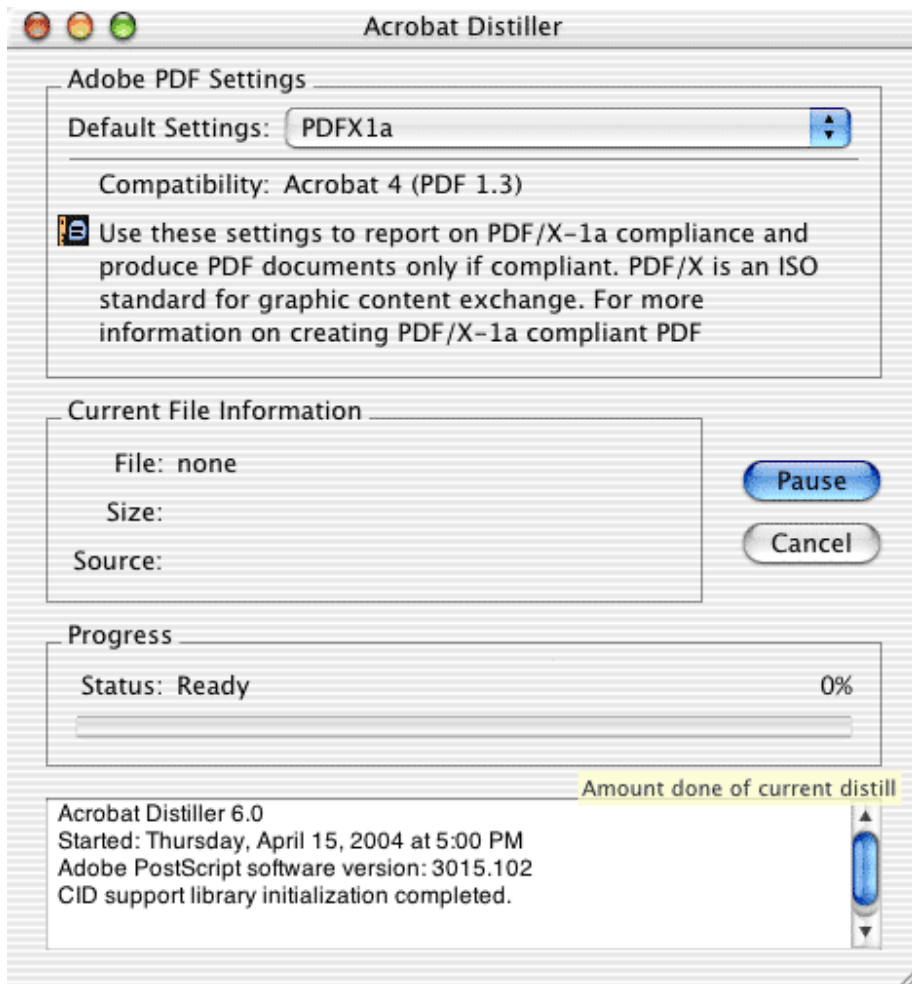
Acrobat Distiller

Adobe PDF Settings

Default Settings: PDFX1a

Compatibility: Acrobat 4 (PDF 1.3)

Use these settings to report on PDF/X-1a compliance and produce PDF documents only if compliant. PDF/X is an ISO standard for graphic content exchange. For more information on creating PDF/X-1a compliant PDF

Current File Information

File: none

Size:

Source:

Pause

Cancel

Progress

Status: Ready

0%

Amount done of current distill

Acrobat Distiller 6.0
Started: Thursday, April 15, 2004 at 5:00 PM
Adobe PostScript software version: 3015.102
CID support library initialization completed.